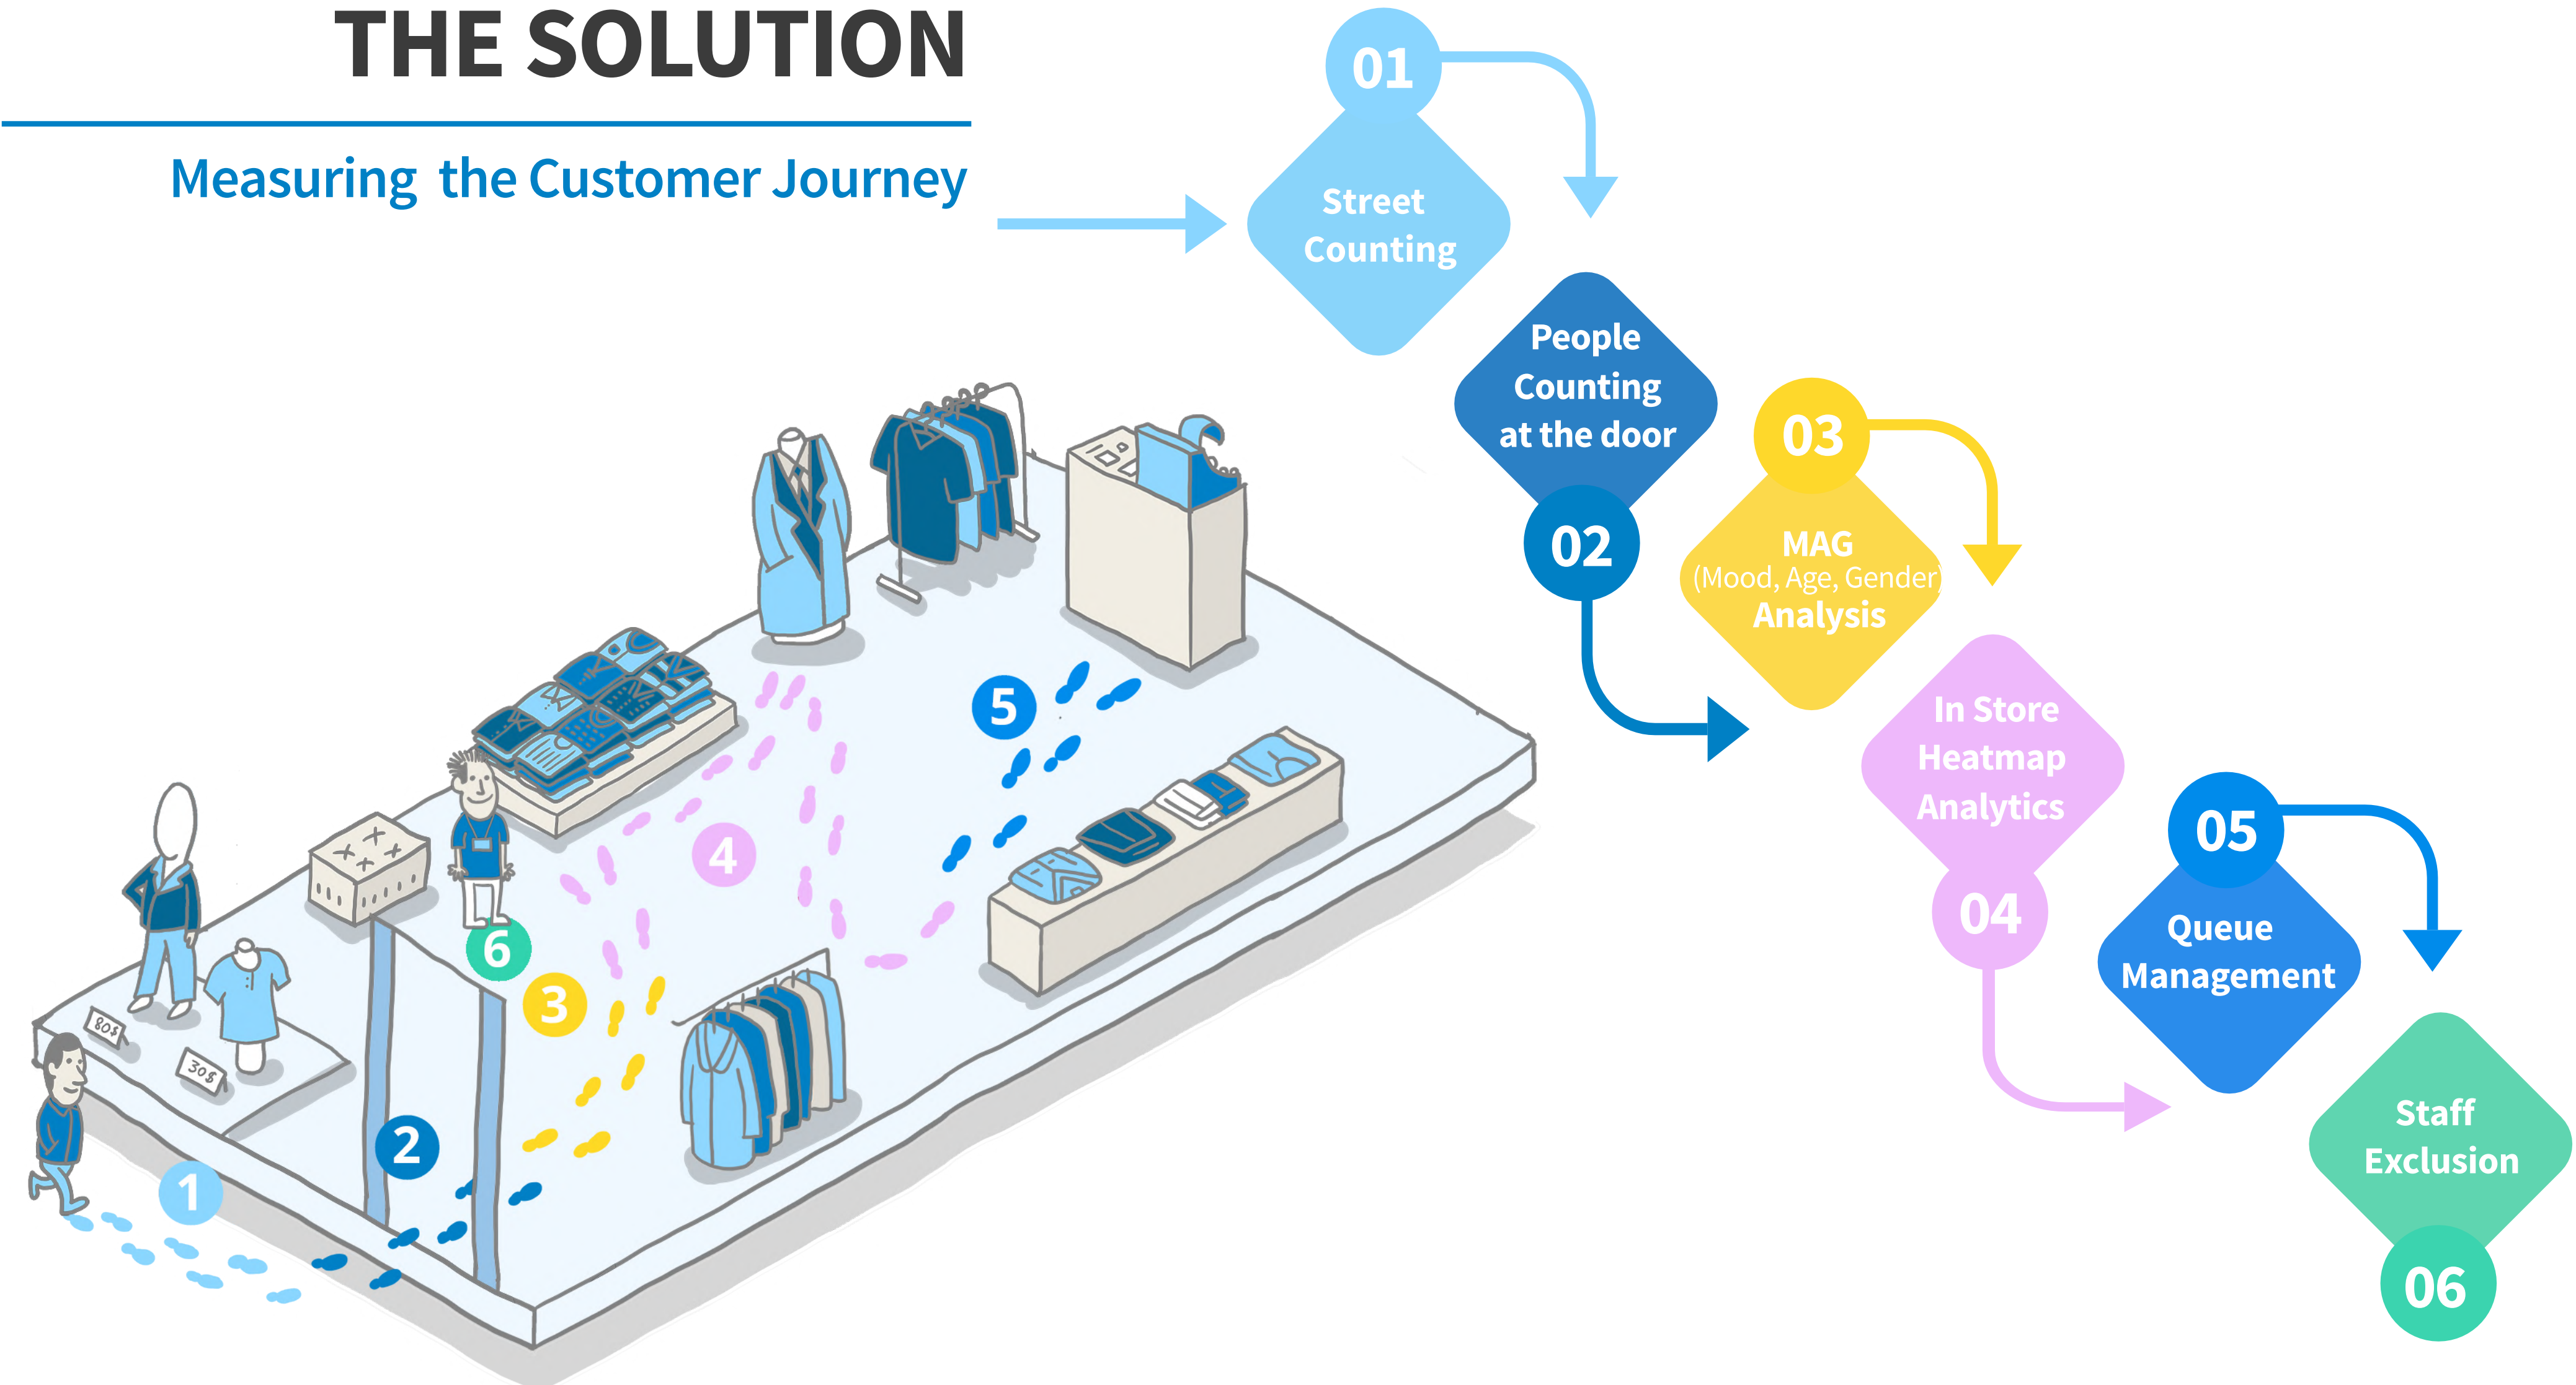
THE SOLUTION

Measuring the Customer Journey

01
Street Counting

People Counting at the door
02

03
MAG
(Mood, Age, Gender)
Analysis

In Store Heatmap Analytics
04

05
Queue Management

Staff Exclusion
06

80$
30$

1
2
3
4
5
6